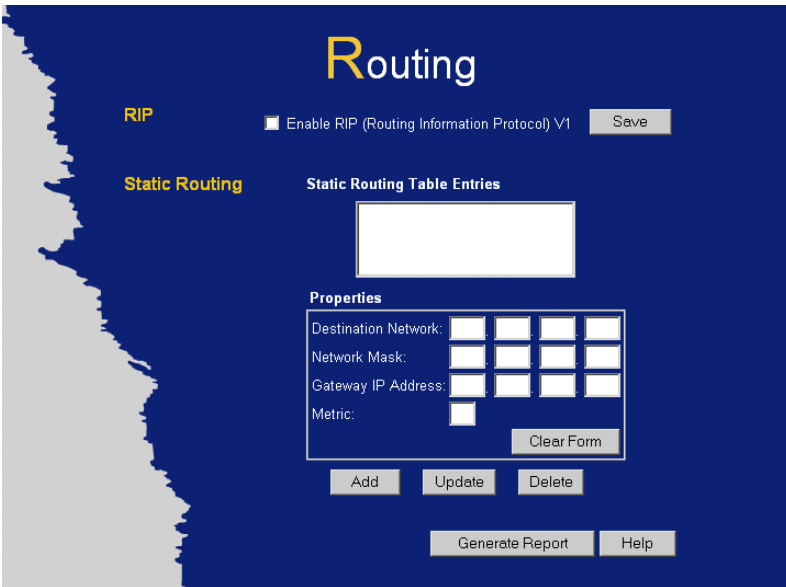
Routing

RIP

Enable RIP (Routing Information Protocol) V1

Save

Static Routing

Static Routing Table Entries

Properties

Destination Network:

Network Mask:

Gateway IP Address:

Metric:

Clear Form

Add

Update

Delete

Generate Report

Help